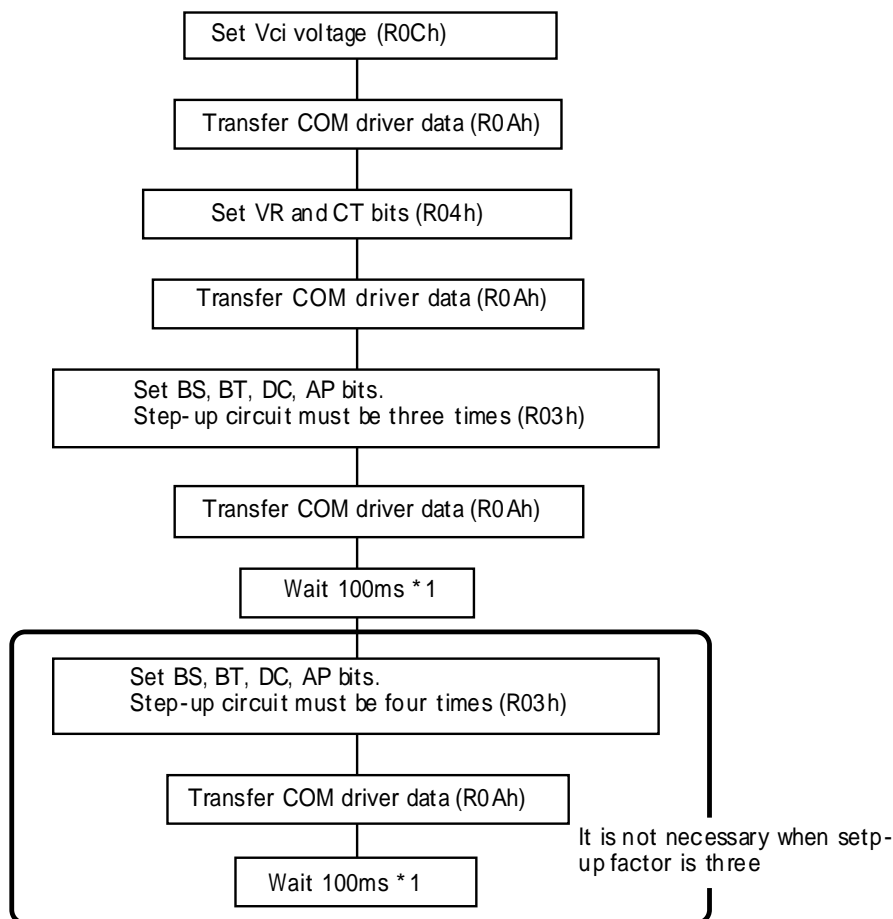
Set Vci voltage (R0Ch)

Transfer COM driver data (R0Ah)

Set VR and CT bits (R04h)

Transfer COM driver data (R0Ah)

Set BS, BT, DC, AP bits.
Step-up circuit must be three times (R03h)

Transfer COM driver data (R0Ah)

Wait 100ms *1

Set BS, BT, DC, AP bits.
Step-up circuit must be four times (R03h)

Transfer COM driver data (R0Ah)

Wait 100ms *1

It is not necessary when setpup factor is three